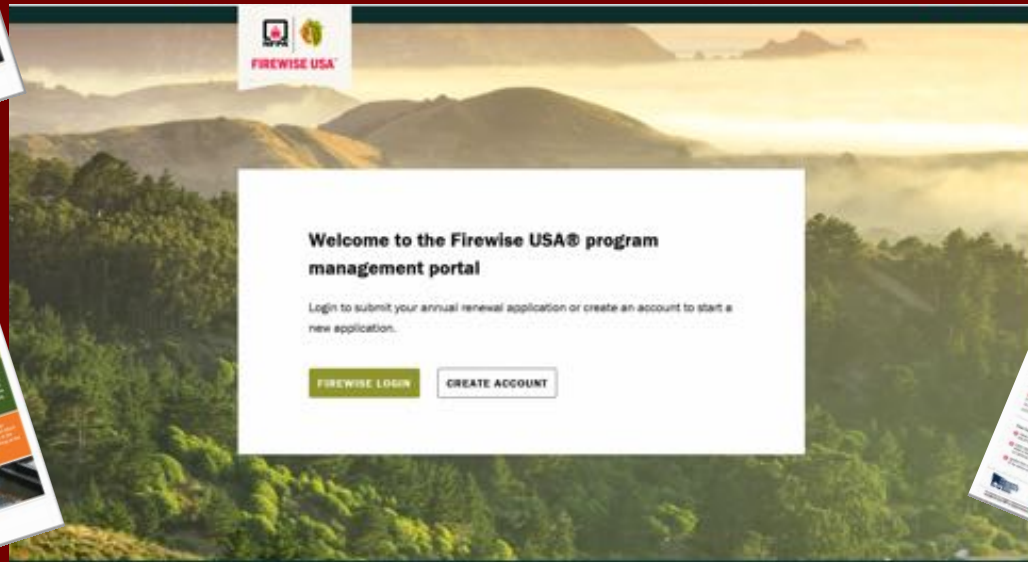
NFPA

FIREWISE USA®

Welcome to the Firewise USA® program management portal

Login to submit your annual renewal application or create an account to start a new application.

FIREWISE LOGIN

CREATE ACCOUNT